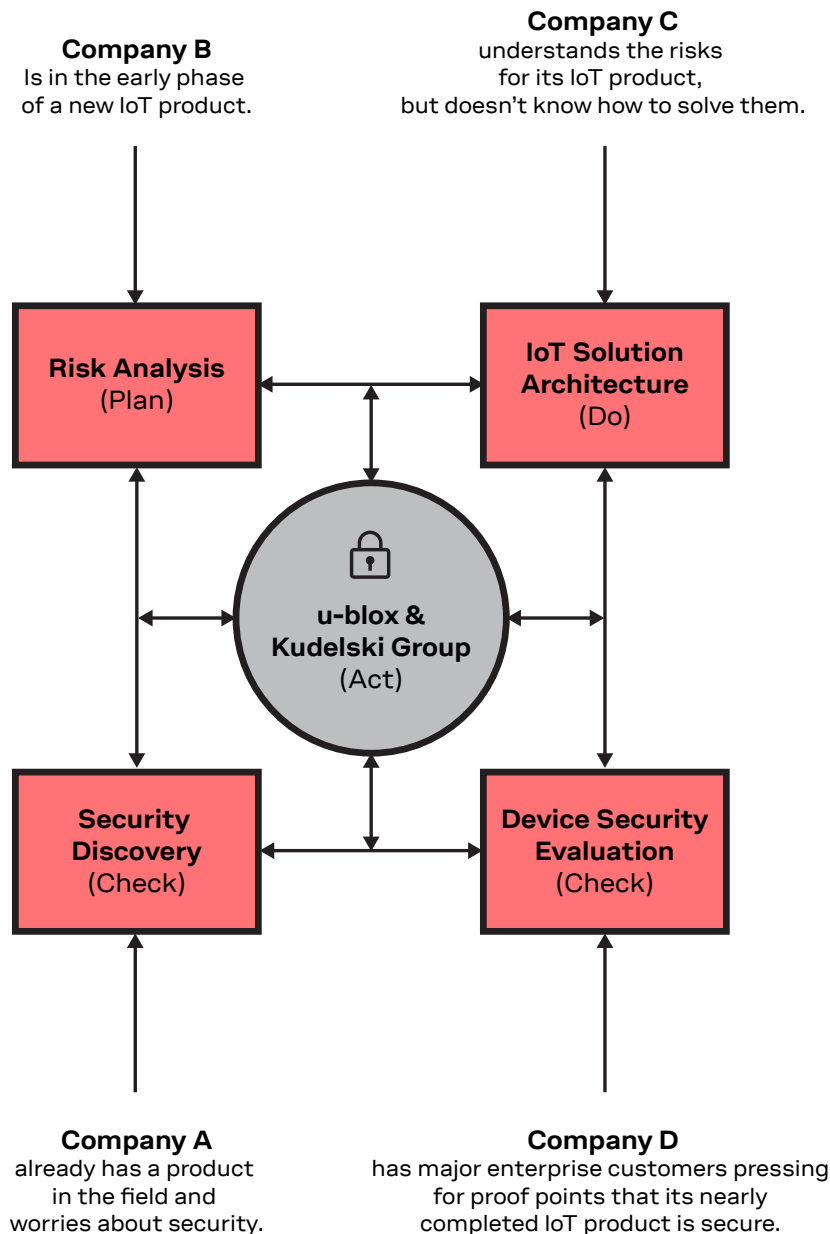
**Company B**
Is in the early phase of a new IoT product.

**Company C**
understands the risks for its IoT product, but doesn't know how to solve them.

**Risk Analysis**
(Plan)

**IoT Solution Architecture**
(Do)

**u-blox & Kudelski Group**
(Act)

**Security Discovery**
(Check)

**Device Security Evaluation**
(Check)

**Company A**
already has a product in the field and worries about security.

**Company D**
has major enterprise customers pressing for proof points that its nearly completed IoT product is secure.